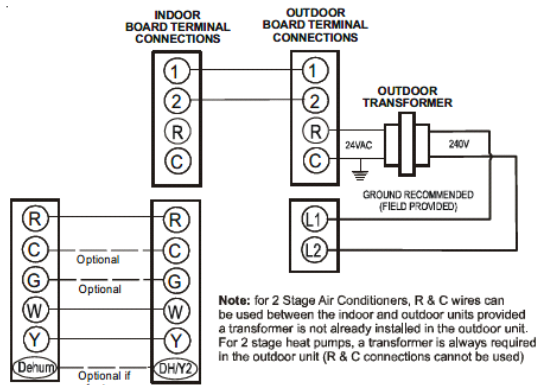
INDOOR BOARD TERMINAL CONNECTIONS

OUTDOOR BOARD TERMINAL CONNECTIONS

1
2
R
C

1
2
R
C

OUTDOOR TRANSFORMER

24VAC

240V

GROUND RECOMMENDED (FIELD PROVIDED)

L1
L2

R
C
G
W
Y
Dehum

R
C
G
W
Y
DH/Y2

Optional

Optional

Optional if

Note: for 2 Stage Air Conditioners, R & C wires can be used between the indoor and outdoor units provided a transformer is not already installed in the outdoor unit. For 2 stage heat pumps, a transformer is always required in the outdoor unit (R & C connections cannot be used)